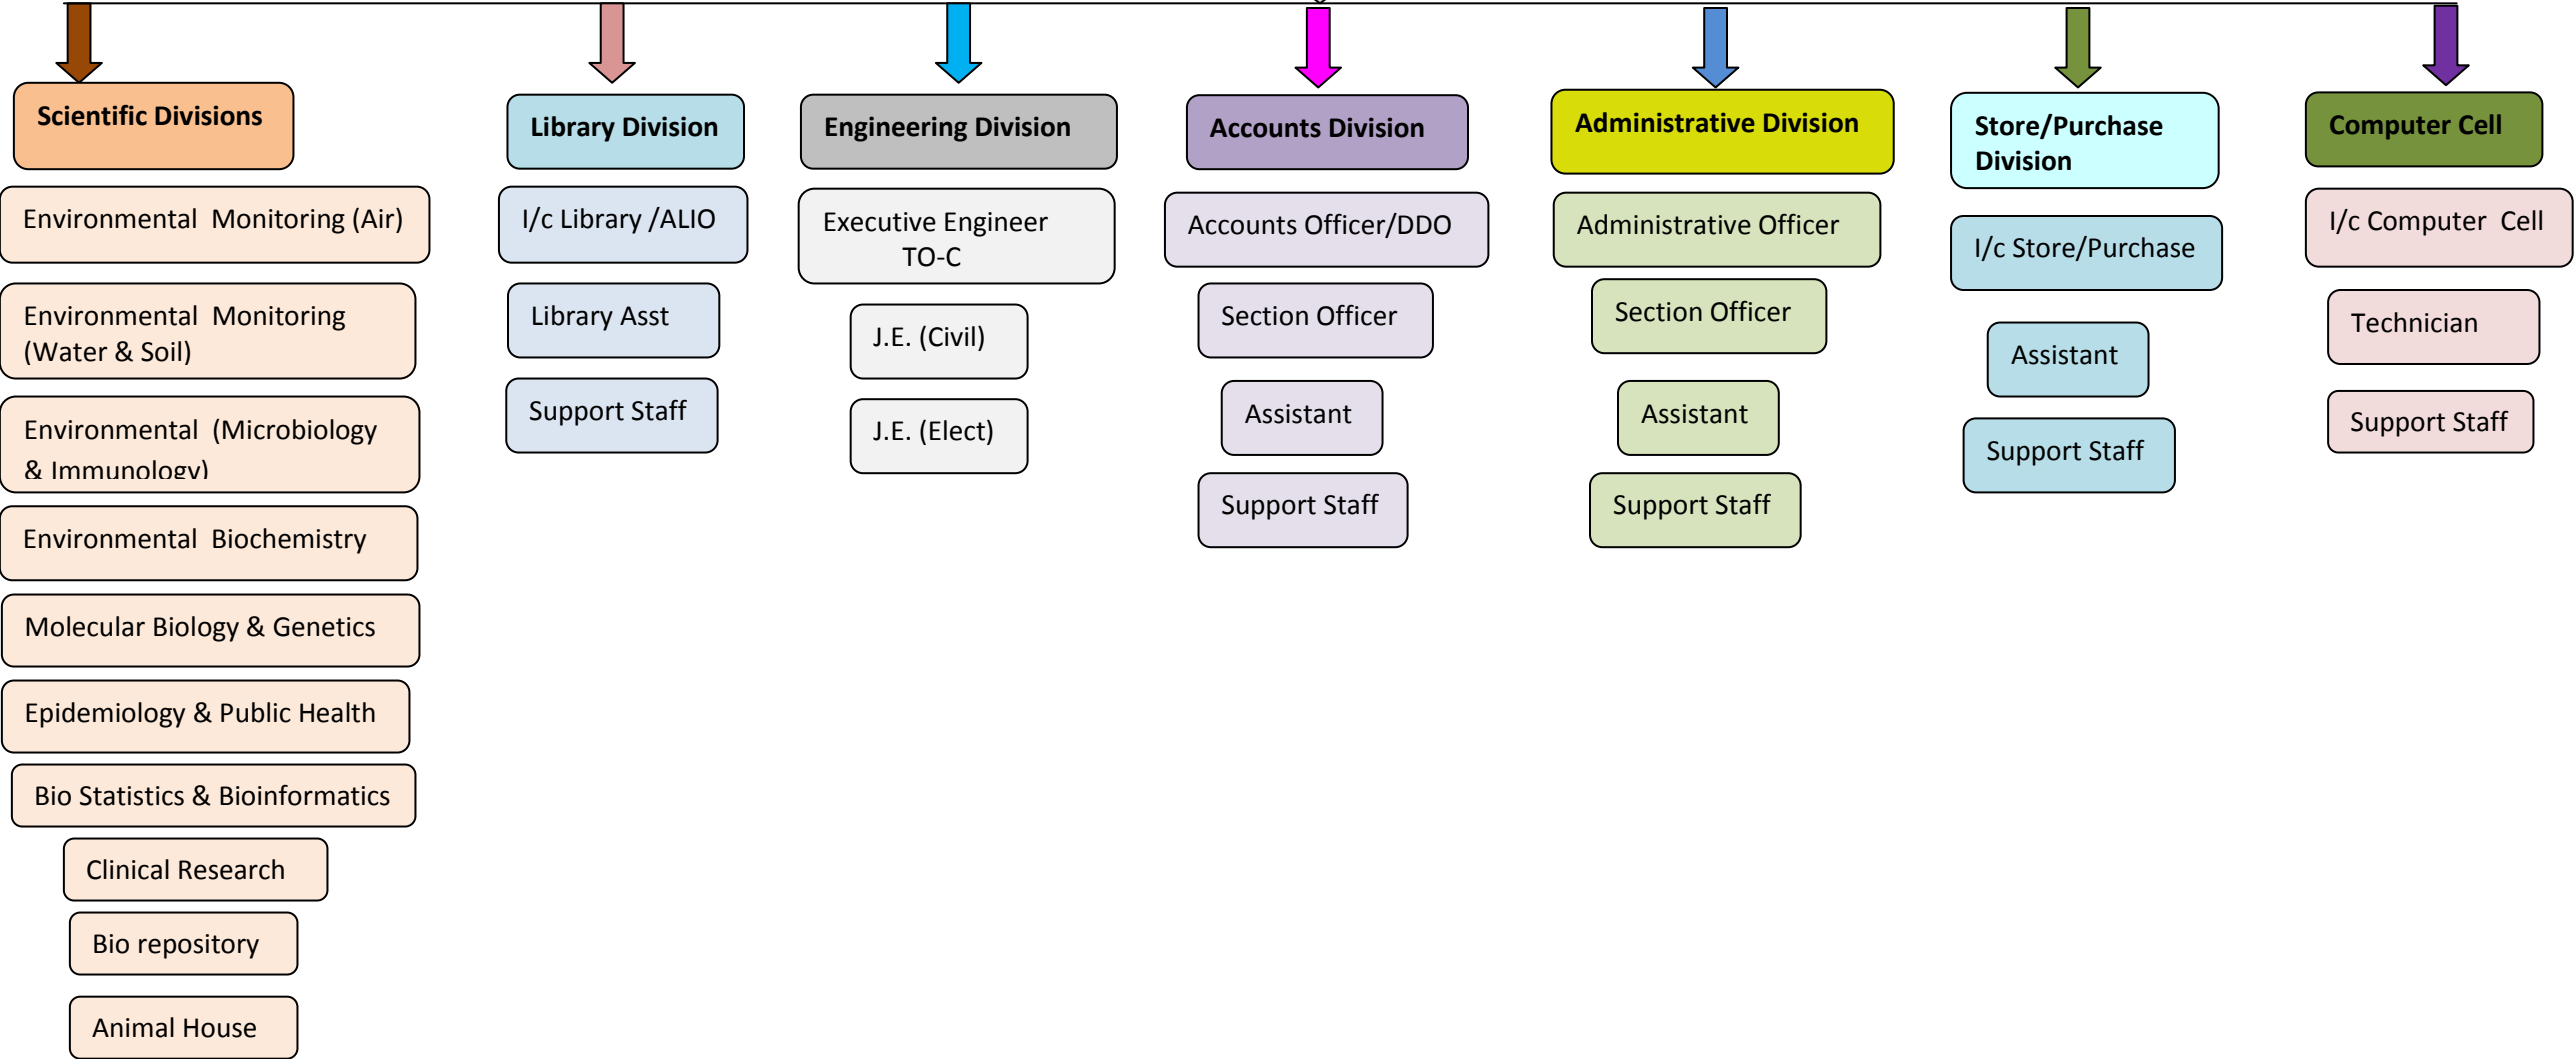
Scientific Divisions

Environmental Monitoring (Air)

Environmental Monitoring (Water & Soil)

Environmental (Microbiology & Immunology)

Environmental Biochemistry

Molecular Biology & Genetics

Epidemiology & Public Health

Bio Statistics & Bioinformatics

Clinical Research

Bio repository

Animal House

Library Division

I/c Library /ALIO

Library Asst

Support Staff

Engineering Division

Executive Engineer TO-C

J.E. (Civil)

J.E. (Elect)

Accounts Division

Accounts Officer/DDO

Section Officer

Assistant

Support Staff

Administrative Division

Administrative Officer

Section Officer

Assistant

Support Staff

Store/Purchase Division

I/c Store/Purchase

Assistant

Support Staff

Computer Cell

I/c Computer Cell

Technician

Support Staff